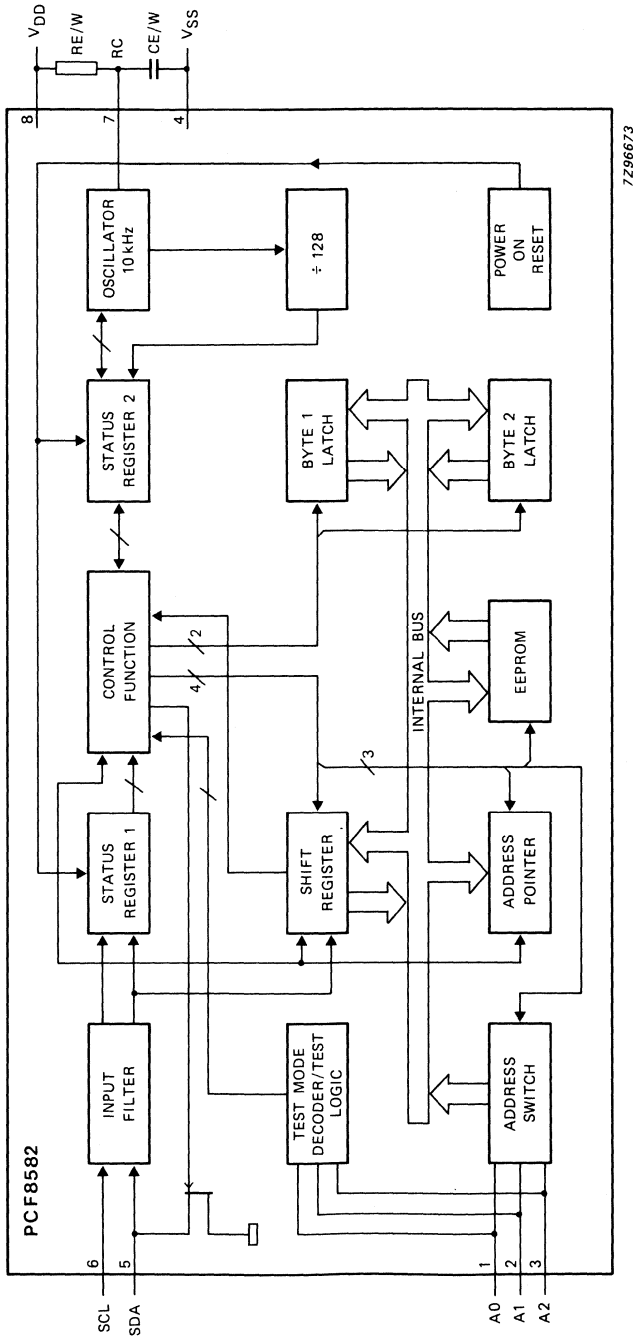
$V_{DD}$
RE/W
RC
CE/W
$V_{SS}$
8
7
4
7Z96673
PCF8582
OSCILLATOR 10 kHz
÷ 128
POWER ON RESET
STATUS REGISTER 2
BYTE 1 LATCH
BYTE 2 LATCH
CONTROL FUNCTION
2
4
INTERNAL BUS
EEPROM
3
STATUS REGISTER 1
SHIFT REGISTER
ADDRESS POINTER
INPUT FILTER
TEST MODE DECODER/TEST LOGIC
ADDRESS SWITCH
6
5
1
2
3
SCL
SDA
A0
A1
A2